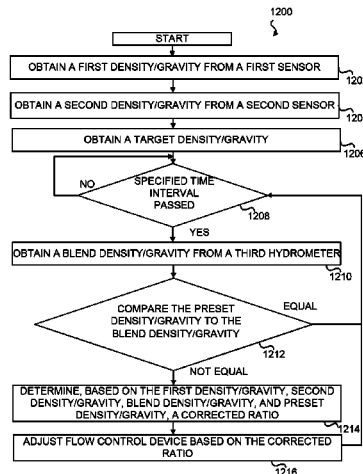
1200

START

OBTAIN A FIRST DENSITY/GRAVITY FROM A FIRST SENSOR

120

OBTAIN A SECOND DENSITY/GRAVITY FROM A SECOND SENSOR

120

OBTAIN A TARGET DENSITY/GRAVITY

1206

NO

SPECIFIED TIME INTERVAL PASSED

1208

YES

OBTAIN A BLEND DENSITY/GRAVITY FROM A THIRD HYDROMETER

1210

COMPARE THE PRESET DENSITY/GRAVITY TO THE BLEND DENSITY/GRAVITY

EQUAL

1212

NOT EQUAL

DETERMINE, BASED ON THE FIRST DENSITY/GRAVITY, SECOND DENSITY/GRAVITY, BLEND DENSITY/GRAVITY, AND PRESET DENSITY/GRAVITY, A CORRECTED RATIO

1214

ADJUST FLOW CONTROL DEVICE BASED ON THE CORRECTED RATIO

1216